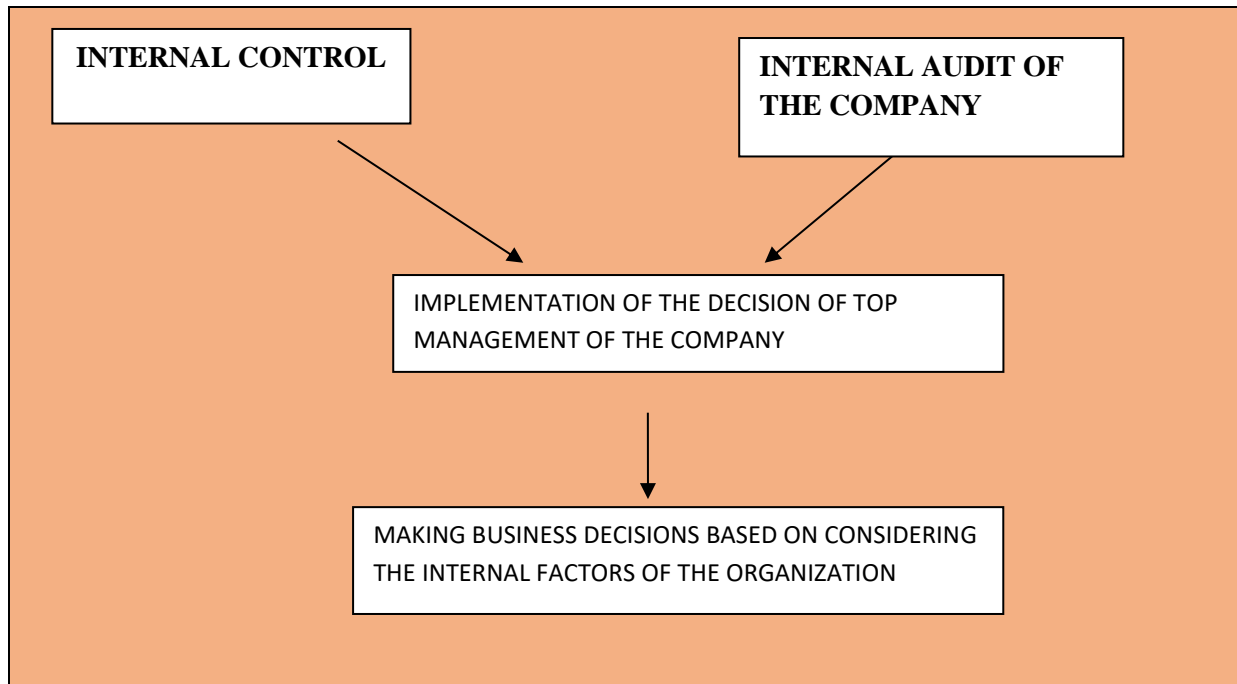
INTERNAL CONTROL

INTERNAL AUDIT OF THE COMPANY

IMPLEMENTATION OF THE DECISION OF TOP MANAGEMENT OF THE COMPANY

MAKING BUSINESS DECISIONS BASED ON CONSIDERING THE INTERNAL FACTORS OF THE ORGANIZATION